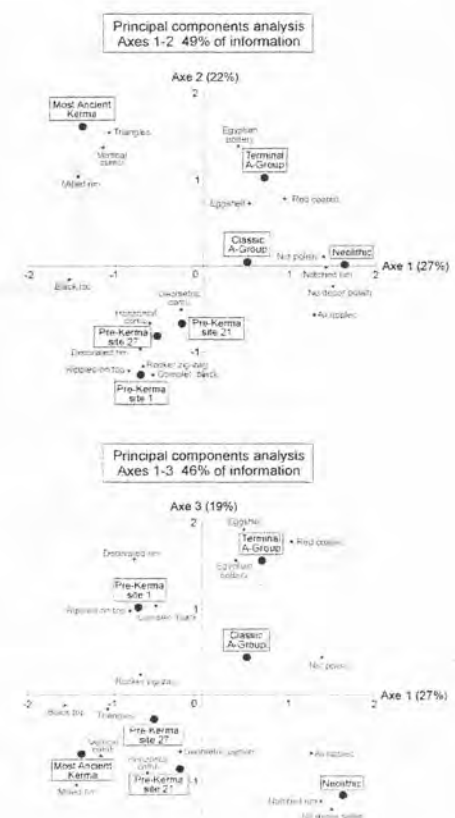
Principal components analysis
Axes 1-2 49% of information

Axe 2 (22%)

2

Most Ancient Kerma

Triangles

Vertical comb.

Mixed rim

Egyptian pottery

Terminal A-Group

1

Eggshell

Red coated

Classic A-Group

Not polish.

Neolithic

Axe 1 (27%)

-2

-1

0

1

2

Black top

Geometric comb.

Notched rim

No decor polish

Horizontal comb.

Pre-Kerma site 21

All incised

Pre-Kerma site 27

Decorated rim

-1

Rocker zig-zag

Ripples on top

Complet. black

Pre-Kerma site 1

Principal components analysis
Axes 1-3 46% of information

Axe 3 (19%)

2

Eggshell

Terminal A-Group

Red coated

Egyptian pottery

Decorated rim

Pre-Kerma site 1

Ripples on top

Complet. black

1

Classic A-Group

Not polish.

Rocker zig-zag

-2

-1

0

1

2

Axe 1 (27%)

Black top

Triangles

Pre-Kerma site 27

Vertical comb.

Geometric zig-zag

All incised

Horizontal comb.

Most Ancient Kerma

Pre-Kerma site 21

-1

Mixed rim

Neolithic

Notched rim

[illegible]